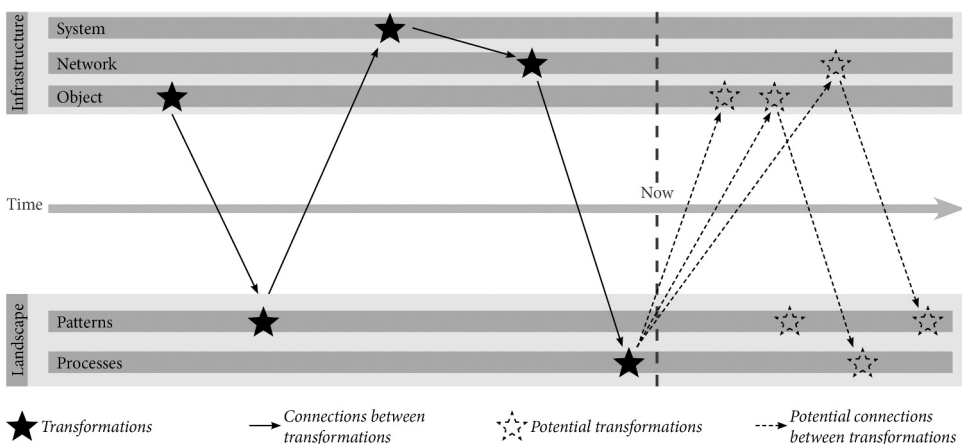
Infrastructure

System

Network

Object

Now

Time

Landscape

Patterns

Processes

Transformations

Connections between transformations

Potential transformations

Potential connections between transformations